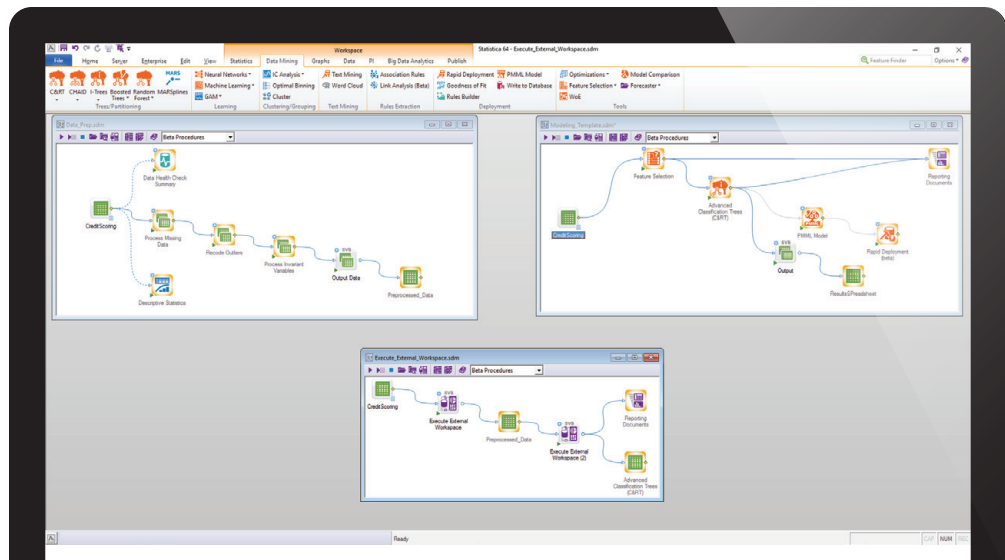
Workspace
Statistica 64 - Execute_External_Workspace.sdm

File Home Server Enterprise Edit View Statistics Data Mining Graphs Data PI Big Data Analytics Publish

Feature Finder
Options

C&RT CHAID I-Trees Boosted Trees Random Forest MARSplines
Trees/Partitioning

Neural Networks
Machine Learning
GAM
Learning

IC Analysis
Optimal Binning
Cluster
Clustering/Grouping

Text Mining
Word Cloud
Text Mining

Association Rules
Link Analysis (Beta)
Rules Extraction

Rapid Deployment
Goodness of Fit
Rules Builder
PMML Model
Write to Database
Deployment

Optimizations
Feature Selection
WoE
Model Comparison
Forecaster
Tools

Data_Prep.sdm
Beta Procedures

Data Health Check Summary
CreditScoring
Process Missing Data
Recode Outliers
Process Invariant Variables
SVB
Output Data
Preprocessed_Data
Descriptive Statistics

Modeling_Template.sdm*
Beta Procedures

Feature Selection
Reporting Documents
Advanced Classification Trees (C&RT)
CreditScoring
PMML Model
Rapid Deployment (beta)
SVB
Output
ResultsSpreadsheet

Execute_External_Workspace.sdm
Beta Procedures

CreditScoring
SVB
Execute External Workspace
Preprocessed_Data
SVB
Execute External Workspace (2)
Reporting Documents
Advanced Classification Trees (C&RT)

Ready
CAP NUM REC